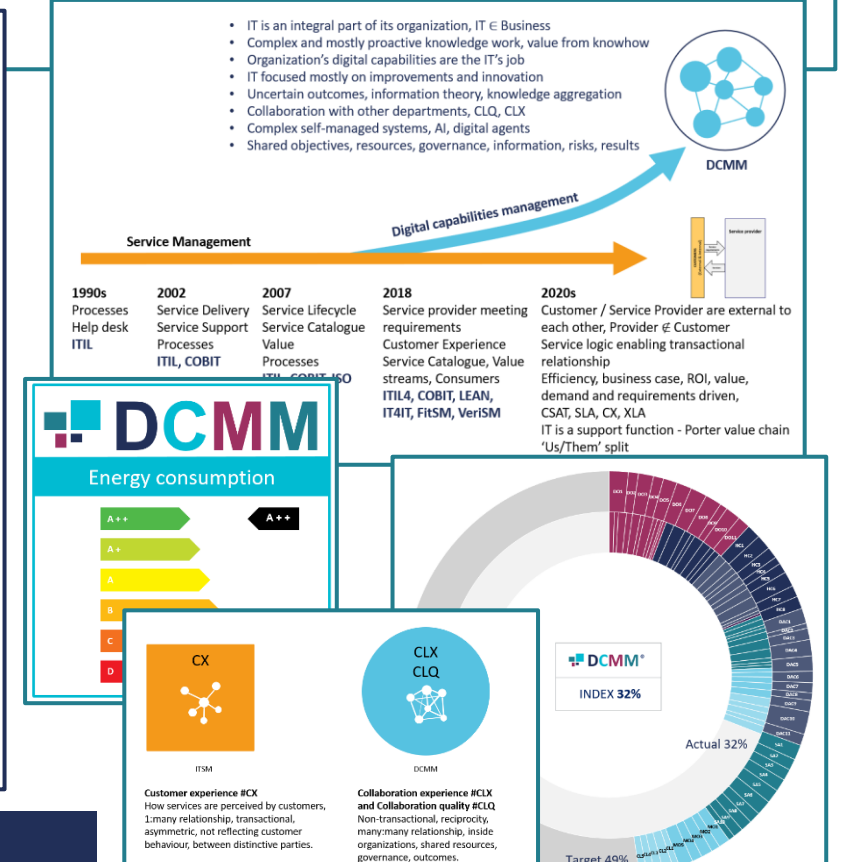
- IT is an integral part of its organization, IT $\in$ Business
- Complex and mostly proactive knowledge work, value from knowhow
- Organization's digital capabilities are the IT's job
- IT focused mostly on improvements and innovation
- Uncertain outcomes, information theory, knowledge aggregation
- Collaboration with other departments, CLQ, CLX
- Complex self-managed systems, AI, digital agents
- Shared objectives, resources, governance, information, risks, results

DCMM

Digital capabilities management

Service Management

Service provider

1990s
Processes
Help desk
ITIL

2002
Service Delivery
Service Support
Processes
ITIL, COBIT

2007
Service Lifecycle
Service Catalogue
Value
Processes
ITIL, COBIT, ISO

2018
Service provider meeting requirements
Customer Experience
Service Catalogue, Value streams, Consumers
ITIL4, COBIT, LEAN, IT4IT, FitSM, VeriSM

2020s
Customer / Service Provider are external to each other, Provider $\notin$ Customer
Service logic enabling transactional relationship
Efficiency, business case, ROI, value, demand and requirements driven,
CSAT, SLA, CX, XLA
IT is a support function - Porter value chain
'Us/Them' split

DCMM

Energy consumption

A++
A++
A+
A
B
C
D

CX

ITSM

CLX
CLQ

DCMM

Customer experience #CX
How services are perceived by customers, 1:many relationship, transactional, asymmetric, not reflecting customer behaviour, between distinctive parties.

Collaboration experience #CLX and Collaboration quality #CLQ
Non-transactional, reciprocity, many:many relationship, inside organizations, shared resources, governance, outcomes.

DCMM®
INDEX 32%

Actual 32%

Target 49%